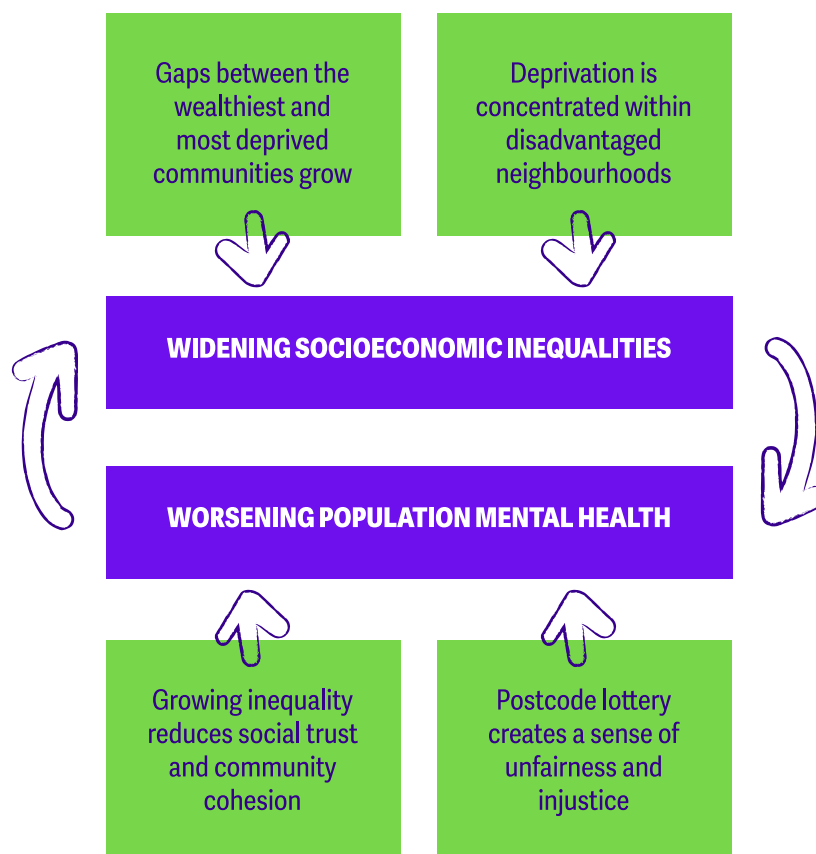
Gaps between the wealthiest and most deprived communities grow

Deprivation is concentrated within disadvantaged neighbourhoods

WIDENING SOCIOECONOMIC INEQUALITIES

WORSENING POPULATION MENTAL HEALTH

Growing inequality reduces social trust and community cohesion

Postcode lottery creates a sense of unfairness and injustice